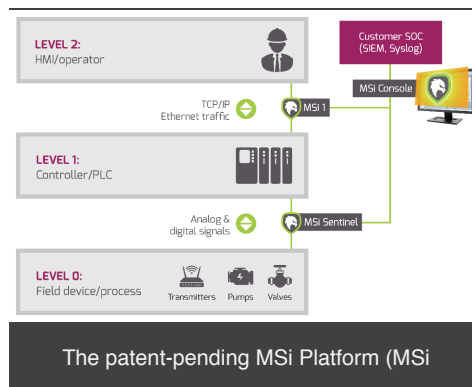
LEVEL 2:
HMI/operator

Customer SOC
(SIEM, Syslog)

MSi Console

TCP/IP
Ethernet traffic

MSi 1

LEVEL 1:
Controller/PLC

Analog &
digital signals

MSi Sentinel

LEVEL 0:
Field device/process

Transmitters Pumps Valves

The patent-pending MSi Platform (MSi